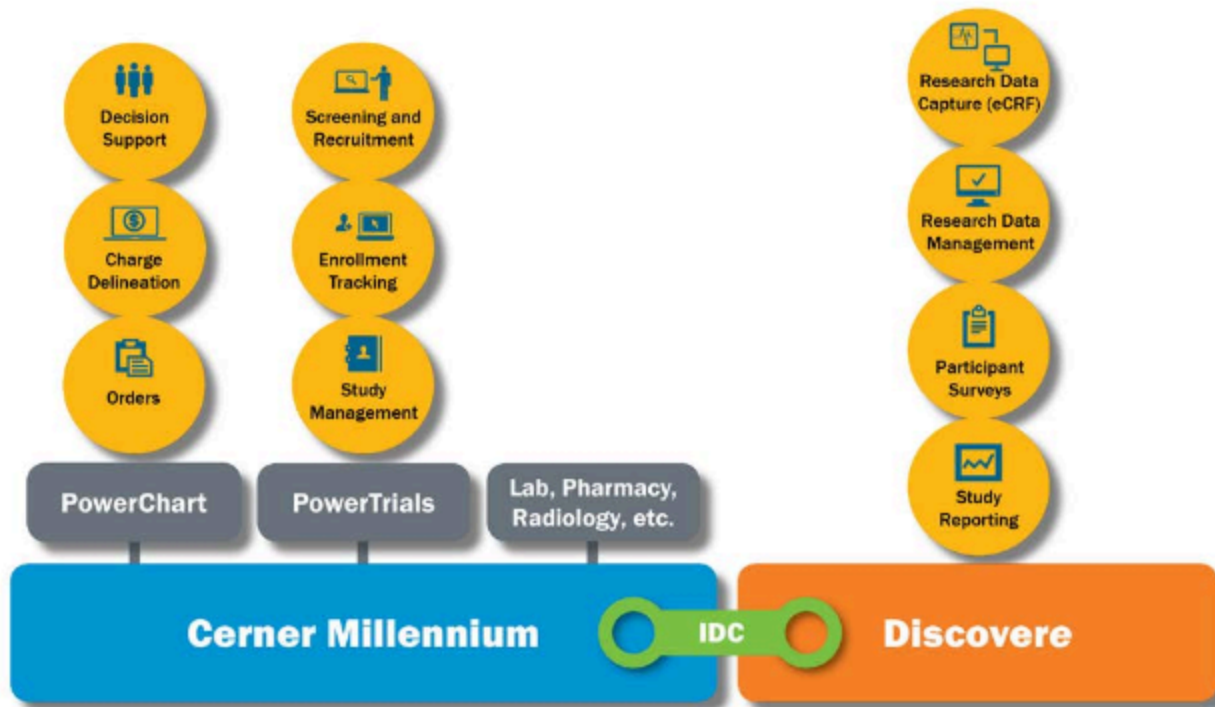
Decision Support

Charge Delineation

Orders

Screening and Recruitment

Enrollment Tracking

Study Management

Research Data Capture (eCRF)

Research Data Management

Participant Surveys

Study Reporting

PowerChart

PowerTrials

Lab, Pharmacy, Radiology, etc.

Cerner Millennium

IDC

Discovere